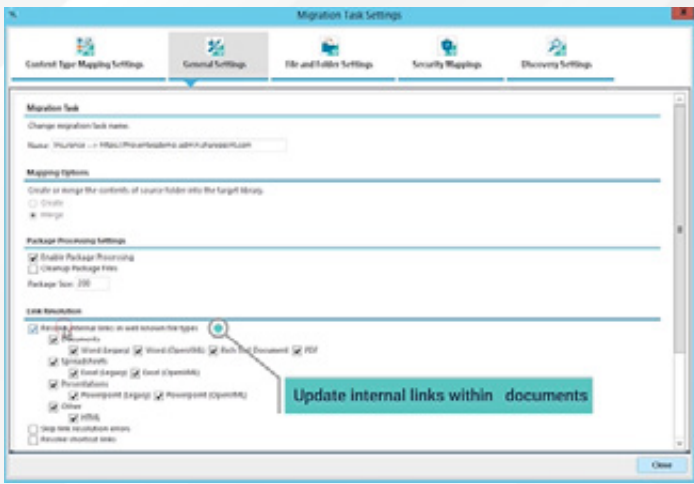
Migration Task Settings

Content Type Mapping Settings
General Settings
File and Folder Settings
Security Mappings
Discovery Settings

Migration Task
Change migration task name.
Name: Insurance --> https://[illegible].sharepoint.com

Mapping Options
Create or merge the contents of source folder into the target library.
Create
Merge

Package Processing Settings
Enable Package Processing
Cleanup Package Files
Package Size: 200

Link Resolution
Resolve internal links in well known file types
Documents
Word (legacy) Word (OpenXML) Rich Text Document PDF
Spreadsheets
Excel (Legacy) Excel (OpenXML)
Presentations
Powerpoint (Legacy) Powerpoint (OpenXML)
Other
HTML
Skip link resolution errors
Resolve shortcut links

Update internal links within documents

Close